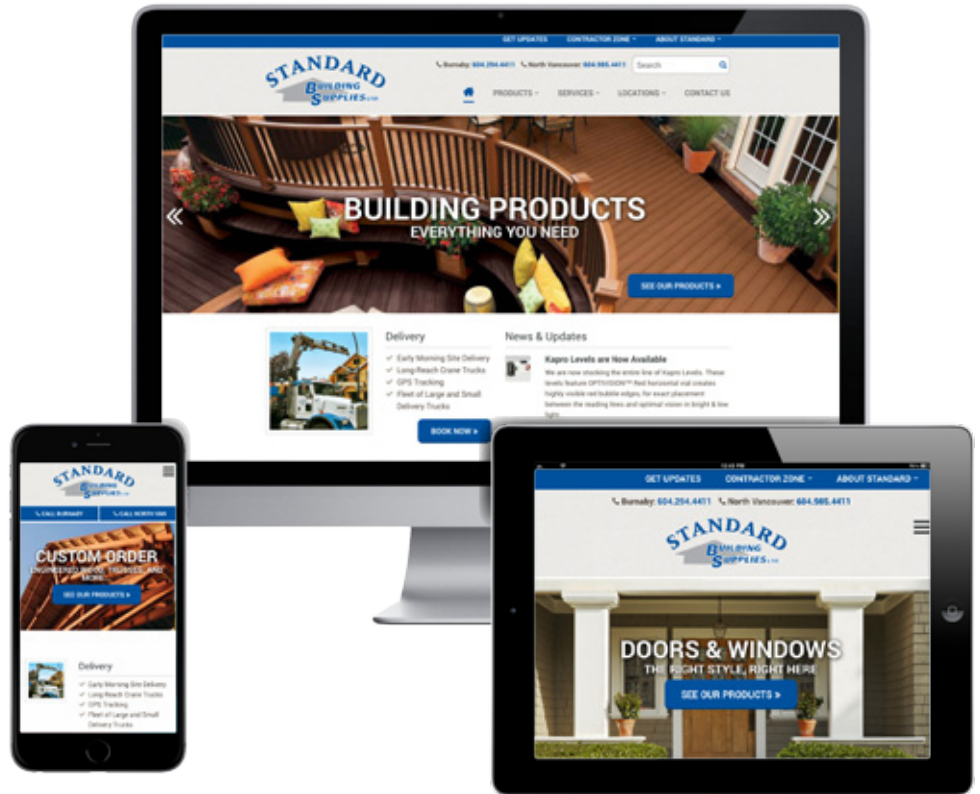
GET UPDATES CONTRACTOR ZONE ABOUT STANDARD

STANDARD BUILDING SUPPLIES LTD

Burnaby: 604.294.4411 North Vancouver: 604.985.4411

Search

PRODUCTS SERVICES LOCATIONS CONTACT US

BUILDING PRODUCTS
EVERYTHING YOU NEED

SEE OUR PRODUCTS »

Delivery
Early Morning Site Delivery
Long-Reach Crane Trucks
GPS Tracking
Fleet of Large and Small Delivery Trucks

BOOK NOW »

News & Updates

Kapro Levels are Now Available
We are now stocking the entire line of Kapro Levels. These levels feature OPTIVISION™ Red horizontal vial creates highly visible red bubble edges, for exact placement between the reading lines and optimal vision in bright & low light.

STANDARD BUILDING SUPPLIES LTD

CALL BURNABY CALL NORTH VAN

CUSTOM ORDER
ENGINEERED WOOD, TRUSSES, AND MORE

SEE OUR PRODUCTS »

Delivery
Early Morning Site Delivery
Long-Reach Crane Trucks
GPS Tracking
Fleet of Large and Small Delivery Trucks

GET UPDATES CONTRACTOR ZONE ABOUT STANDARD

Burnaby: 604.294.4411 North Vancouver: 604.985.4411

STANDARD BUILDING SUPPLIES LTD

DOORS & WINDOWS
THE RIGHT STYLE, RIGHT HERE

SEE OUR PRODUCTS »